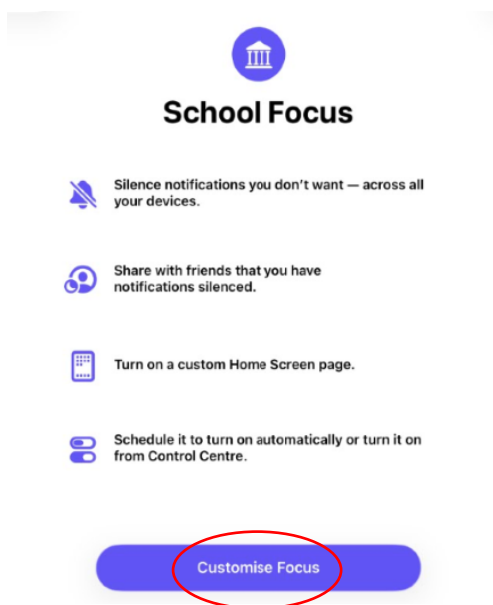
School Focus

Silence notifications you don't want — across all your devices.

Share with friends that you have notifications silenced.

Turn on a custom Home Screen page.

Schedule it to turn on automatically or turn it on from Control Centre.

Customise Focus